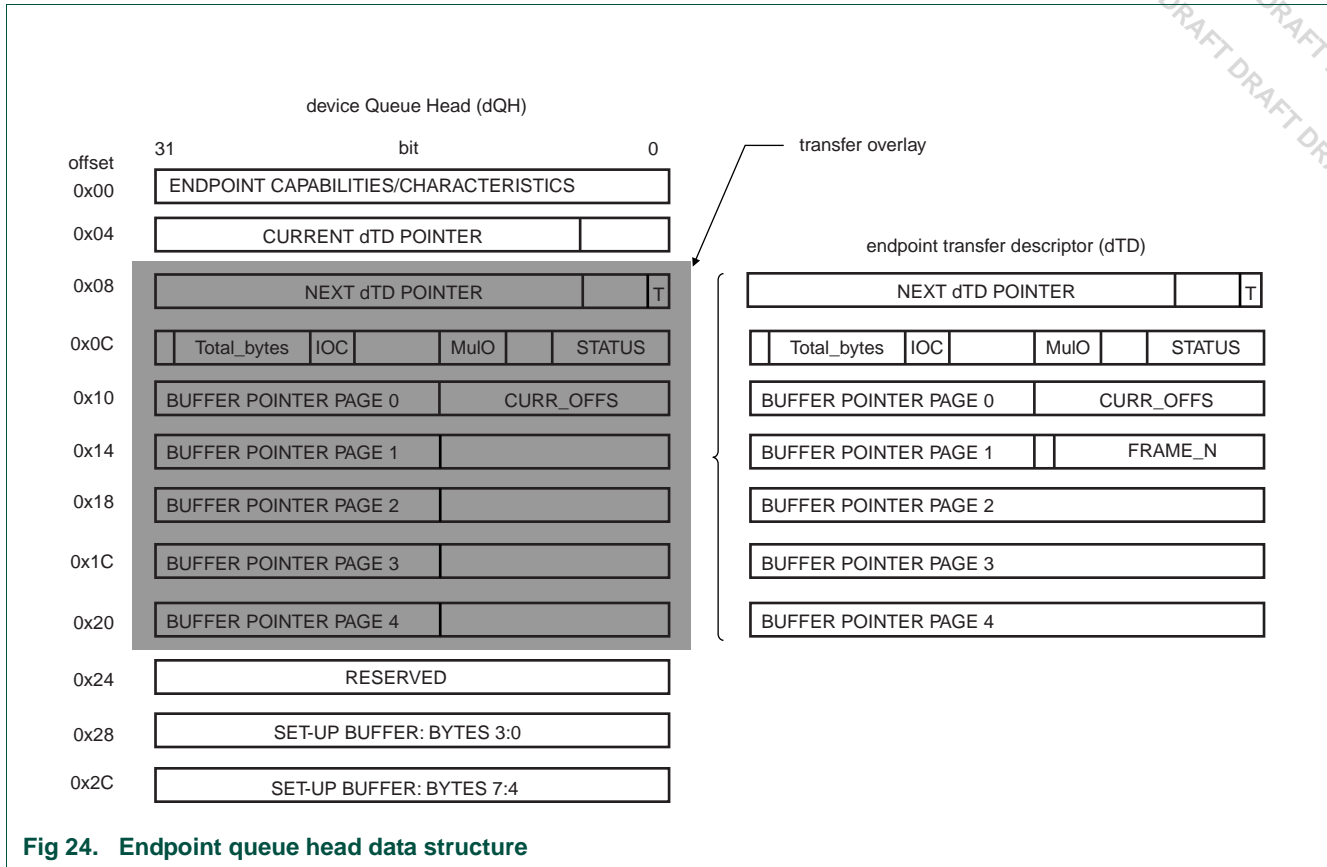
DRAFT DRAFT DRAFT DRAFT DR

device Queue Head (dQH)

offset

31

bit

0

0x00

ENDPOINT CAPABILITIES/CHARACTERISTICS

0x04

CURRENT dTD POINTER

transfer overlay

endpoint transfer descriptor (dTD)

0x08

NEXT dTD POINTER

T

NEXT dTD POINTER

T

0x0C

Total_bytes

IOC

MulO

STATUS

Total_bytes

IOC

MulO

STATUS

0x10

BUFFER POINTER PAGE 0

CURR_OFFS

BUFFER POINTER PAGE 0

CURR_OFFS

0x14

BUFFER POINTER PAGE 1

BUFFER POINTER PAGE 1

FRAME_N

0x18

BUFFER POINTER PAGE 2

BUFFER POINTER PAGE 2

0x1C

BUFFER POINTER PAGE 3

BUFFER POINTER PAGE 3

0x20

BUFFER POINTER PAGE 4

BUFFER POINTER PAGE 4

0x24

RESERVED

0x28

SET-UP BUFFER: BYTES 3:0

0x2C

SET-UP BUFFER: BYTES 7:4

Fig 24. Endpoint queue head data structure